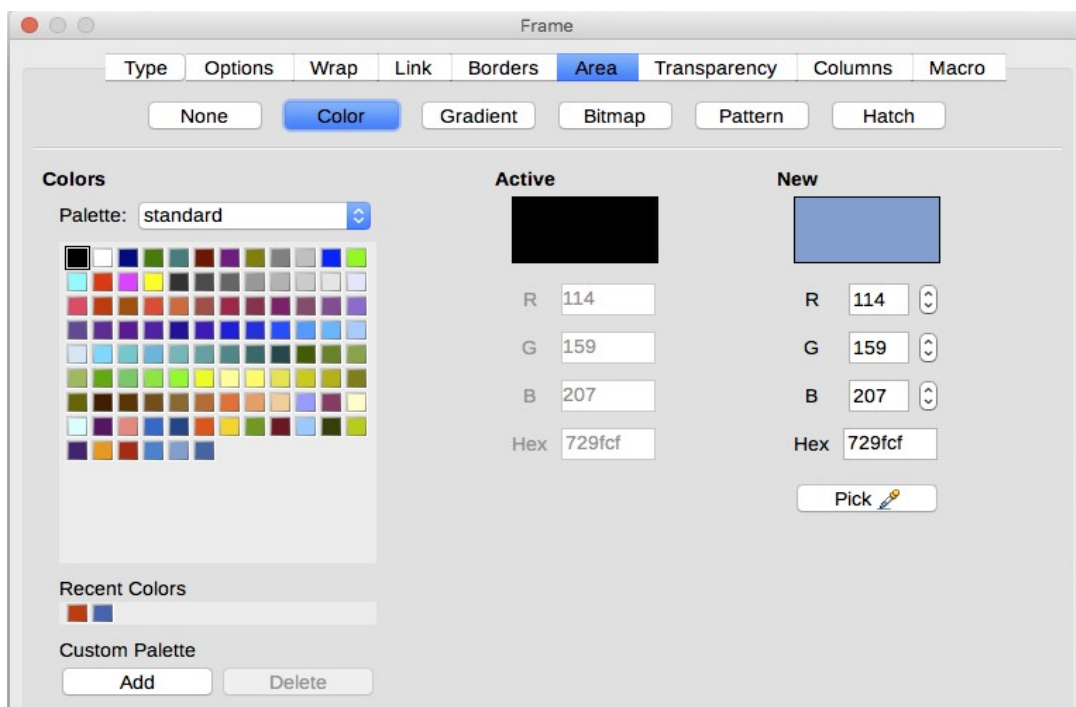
Frame

Type | Options | Wrap | Link | Borders | Area | Transparency | Columns | Macro

None | Color | Gradient | Bitmap | Pattern | Hatch

Colors

Palette: standard

Recent Colors

Custom Palette

Add | Delete

Active

R 114

G 159

B 207

Hex 729fcf

New

R 114

G 159

B 207

Hex 729fcf

Pick